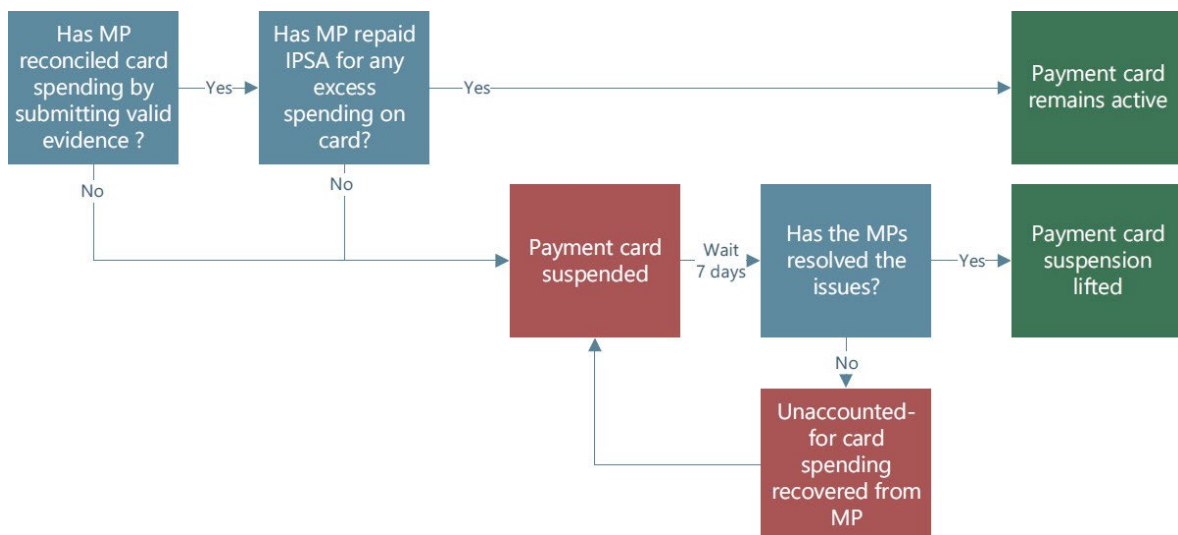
Has MP reconciled card spending by submitting valid evidence ?

Yes

Has MP repaid IPSA for any excess spending on card?

Yes

Payment card remains active

No

No

Payment card suspended

Wait 7 days

Has the MPs resolved the issues?

Yes

Payment card suspension lifted

No

Unaccounted-for card spending recovered from MP